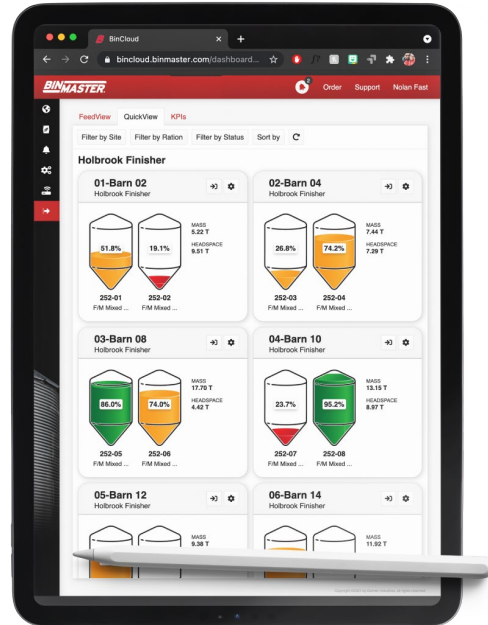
BinCloud

bincloud.binmaster.com/dashboard...

BINMASTER.

2

Order Support Nolan Fast

FeedView QuickView KPIs

Filter by Site Filter by Ration Filter by Status Sort by

Holbrook Finisher

01-Barn 02
Holbrook Finisher

51.8%
19.1%

MASS
5.22 T
HEADSPACE
9.51 T

252-01
F/M Mixed ...
252-02
F/M Mixed ...

02-Barn 04
Holbrook Finisher

26.8%
74.2%

MASS
7.44 T
HEADSPACE
7.29 T

252-03
F/M Mixed ...
252-04
F/M Mixed ...

03-Barn 08
Holbrook Finisher

86.0%
74.0%

MASS
17.70 T
HEADSPACE
4.42 T

252-05
F/M Mixed ...
252-06
F/M Mixed ...

04-Barn 10
Holbrook Finisher

23.7%
95.2%

MASS
13.15 T
HEADSPACE
8.97 T

252-07
F/M Mixed ...
252-08
F/M Mixed ...

05-Barn 12
Holbrook Finisher

MASS
9.38 T

06-Barn 14
Holbrook Finisher

MASS
11.92 T

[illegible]